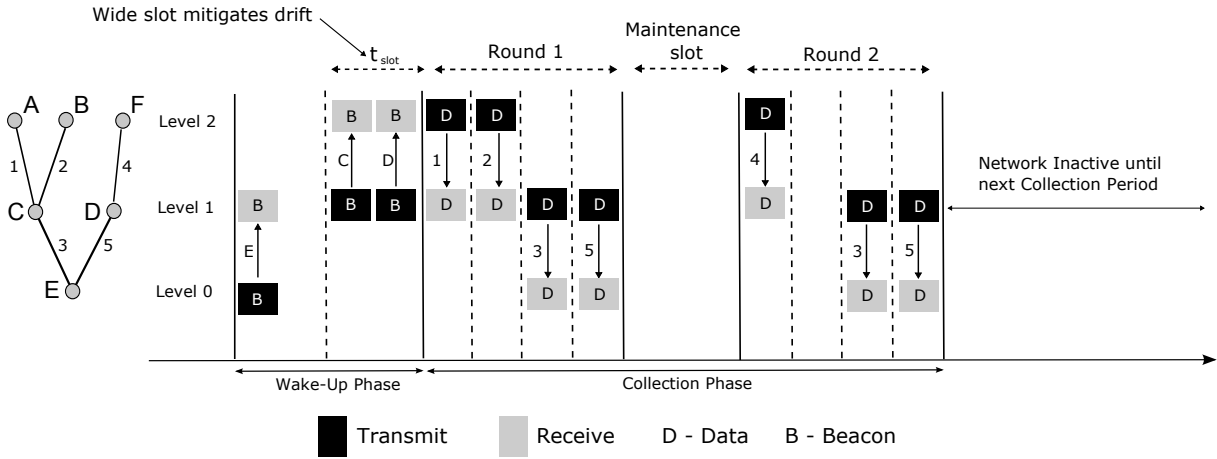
Wide slot mitigates drift

$t_{slot}$

Round 1

Maintenance slot

Round 2

A B F

1 2 4

C D

3 5

E

Level 2

Level 1

Level 0

B B

C D

B B

B

E

B

D D

1 2

D D

D D

3 5

D D

D

4

D

D D

3 5

D D

Network Inactive until next Collection Period

Wake-Up Phase

Collection Phase

Transmit Receive D - Data B - Beacon